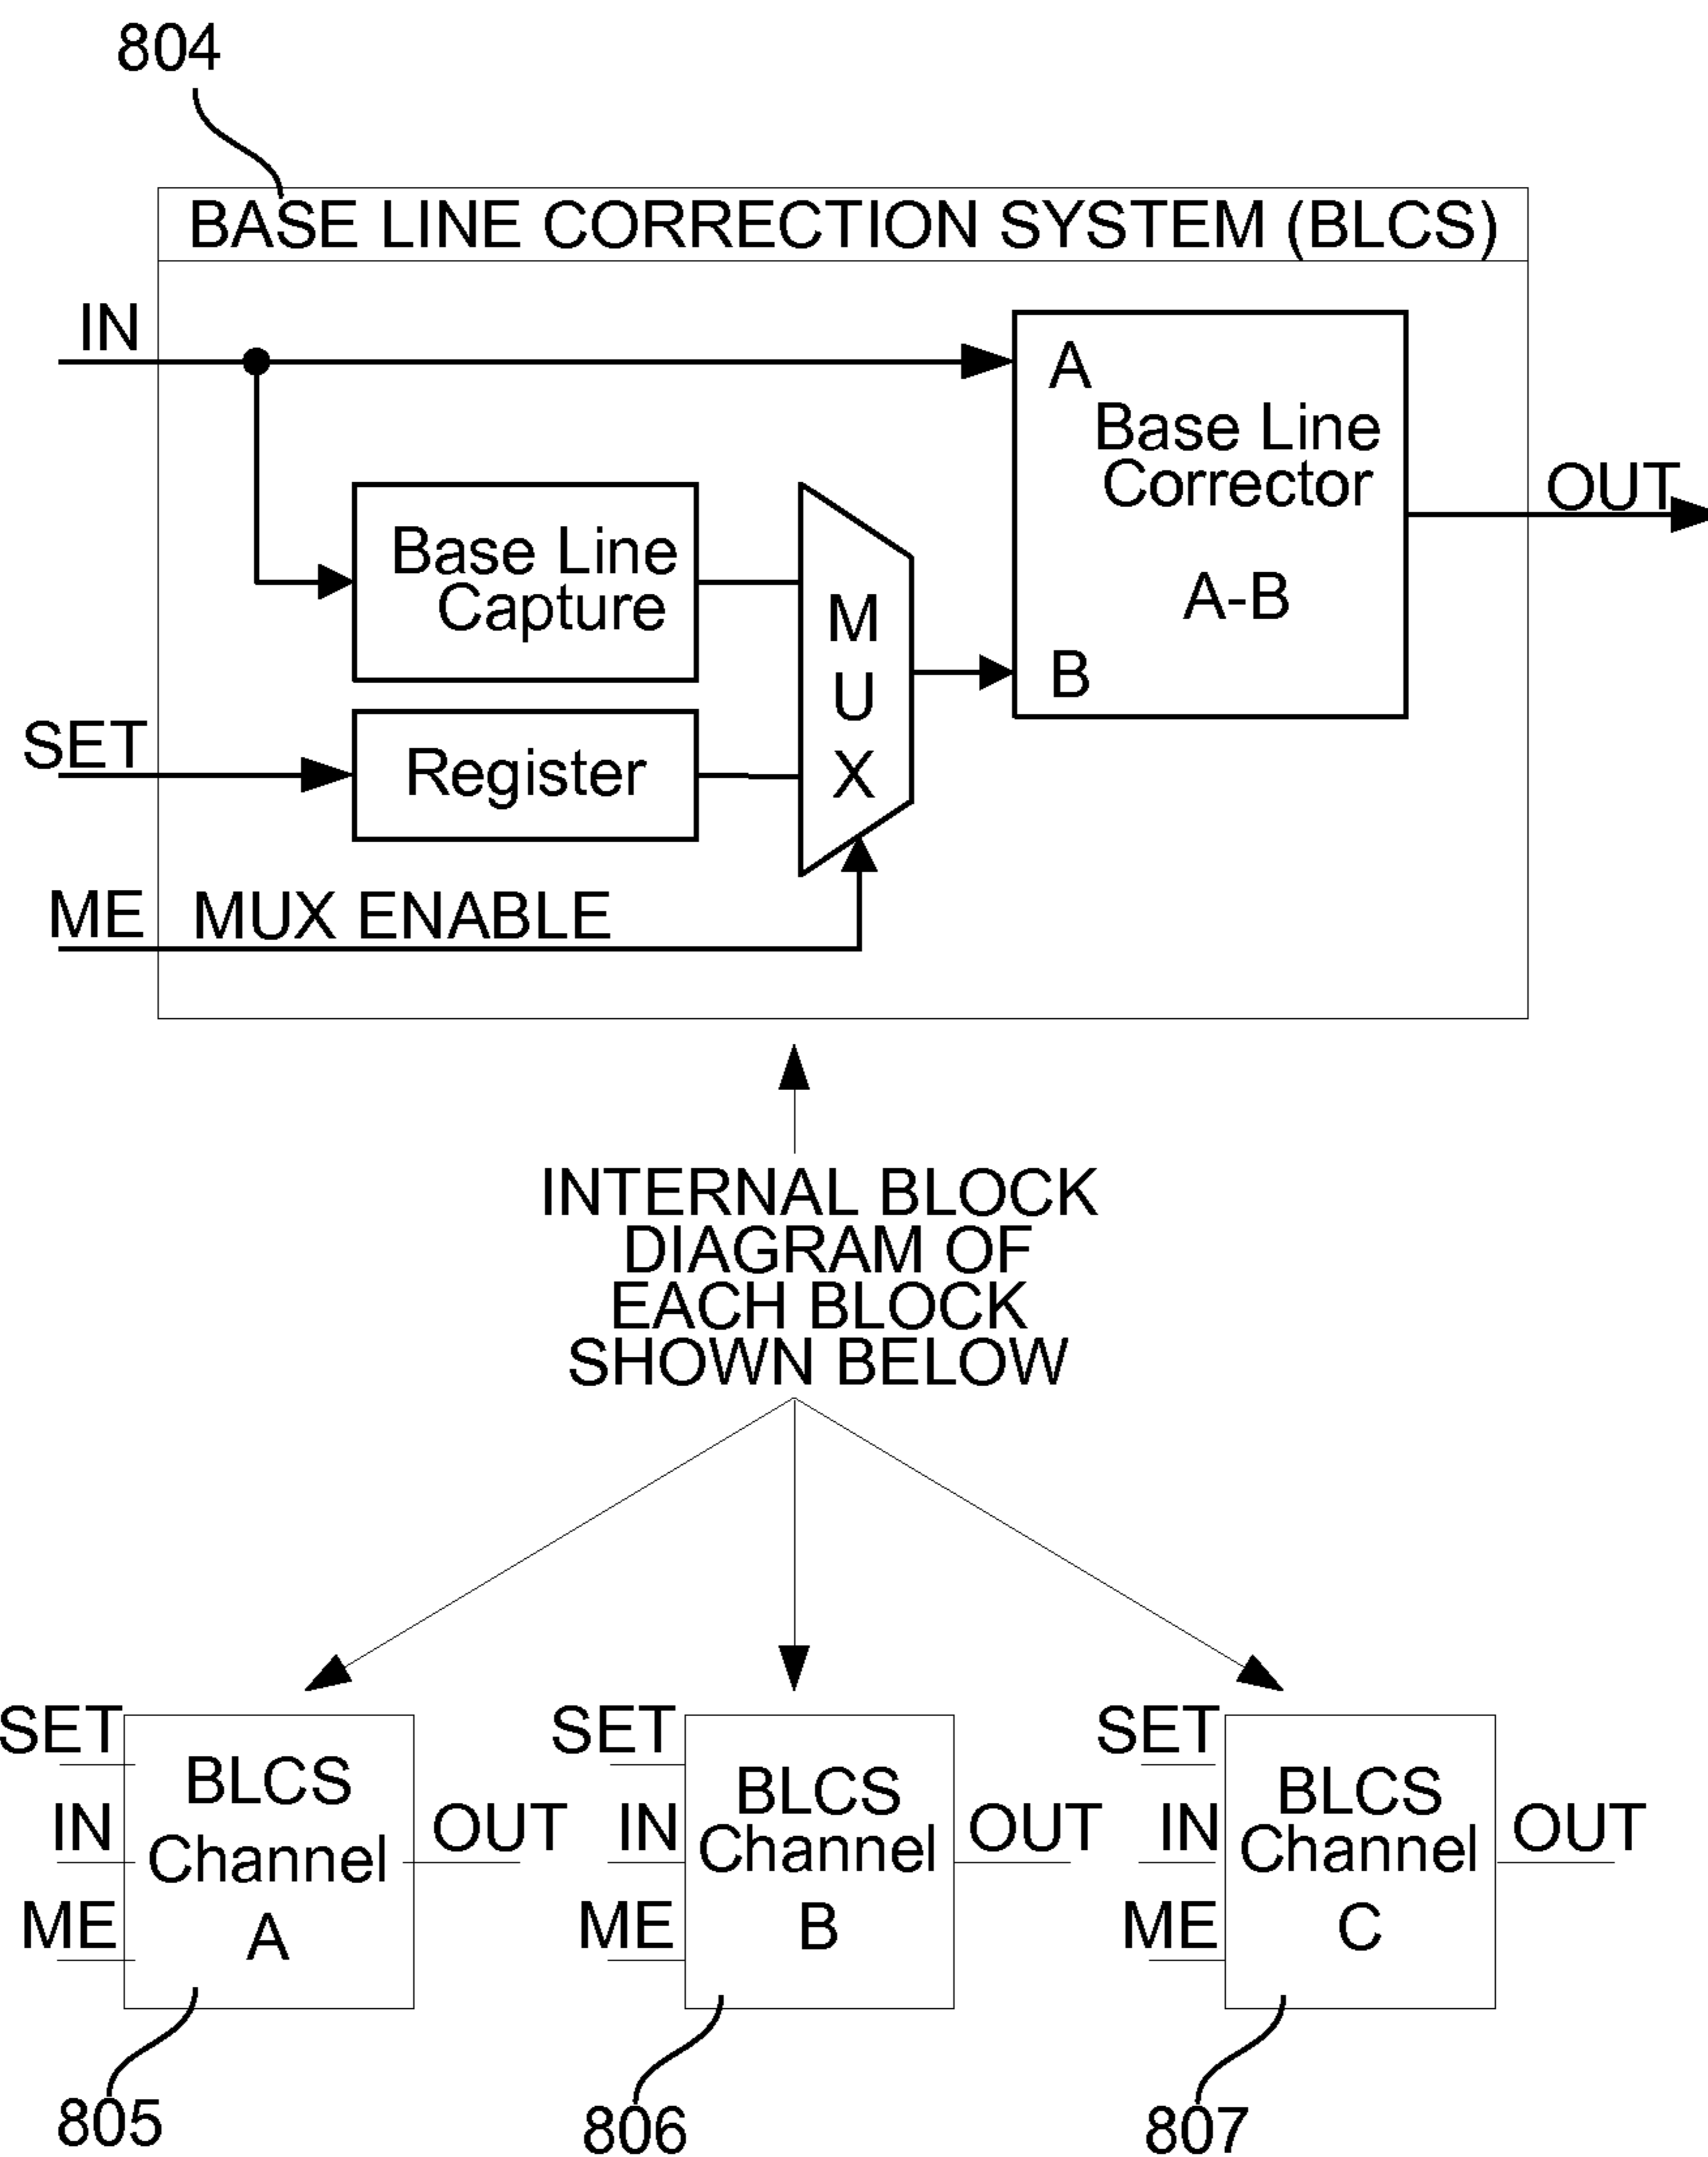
804

BASE LINE CORRECTION SYSTEM (BLCS)

IN

A
Base Line
Corrector

A-B

B

OUT

Base Line
Capture

M
U
X

SET

Register

ME MUX ENABLE

INTERNAL BLOCK
DIAGRAM OF
EACH BLOCK
SHOWN BELOW

SET
IN
ME
BLCS
Channel
A
OUT

SET
IN
ME
BLCS
Channel
B
OUT

SET
IN
ME
BLCS
Channel
C
OUT

805

806

807